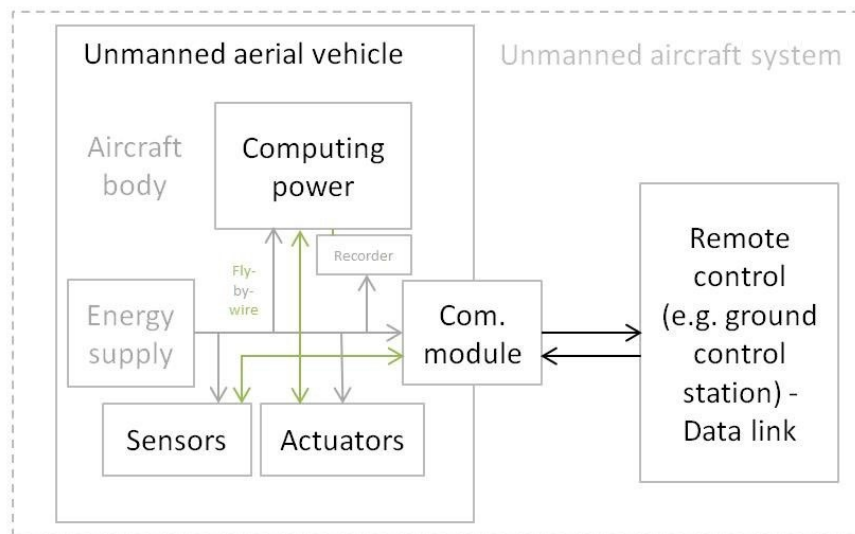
Unmanned aerial vehicle

Unmanned aircraft system

Aircraft body

Computing power

Recorder

Fly-by-wire

Energy supply

Com. module

Remote control (e.g. ground control station) - Data link

Sensors

Actuators